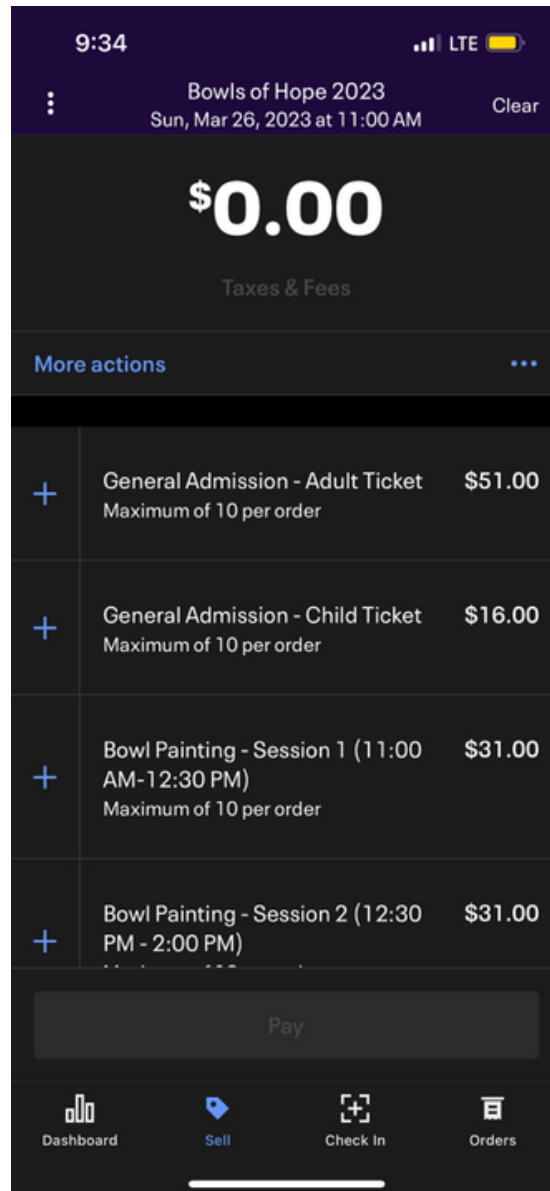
9:34

LTE

Bowls of Hope 2023
Sun, Mar 26, 2023 at 11:00 AM

Clear

$0.00

Taxes & Fees

More actions

...

+ General Admission - Adult Ticket
Maximum of 10 per order
$51.00

+ General Admission - Child Ticket
Maximum of 10 per order
$16.00

+ Bowl Painting - Session 1 (11:00 AM-12:30 PM)
Maximum of 10 per order
$31.00

+ Bowl Painting - Session 2 (12:30 PM - 2:00 PM)
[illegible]
$31.00

Pay

Dashboard

Sell

Check In

Orders